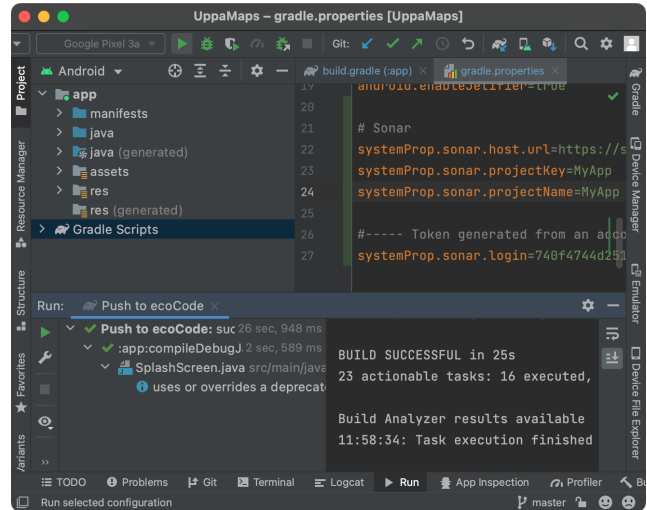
UppaMaps – gradle.properties [UppaMaps]

Google Pixel 3a

Git:

Project

Android

app
manifests
java
java (generated)
assets
res
res (generated)
Gradle Scripts

Resource Manager

Structure

Favorites

Variants

build.gradle (:app)
gradle.properties

19 android.enableJetifier=true
20
21 # Sonar
22 systemProp.sonar.host.url=https://s
23 systemProp.sonar.projectKey=MyApp
24 systemProp.sonar.projectName=MyApp
25
26 #----- Token generated from an acc
27 systemProp.sonar.login=740f4744d251

Gradle

Device Manager

Emulator

Device File Explorer

Run: Push to ecoCode

Push to ecoCode: suc 26 sec, 948 ms
:app:compileDebugJ 2 sec, 589 ms
SplashScreen.java src/main/java
uses or overrides a deprecate

BUILD SUCCESSFUL in 25s
23 actionable tasks: 16 executed,

Build Analyzer results available
11:58:34: Task execution finished

TODO Problems Git Terminal Logcat Run App Inspection Profiler Bu

Run selected configuration

master